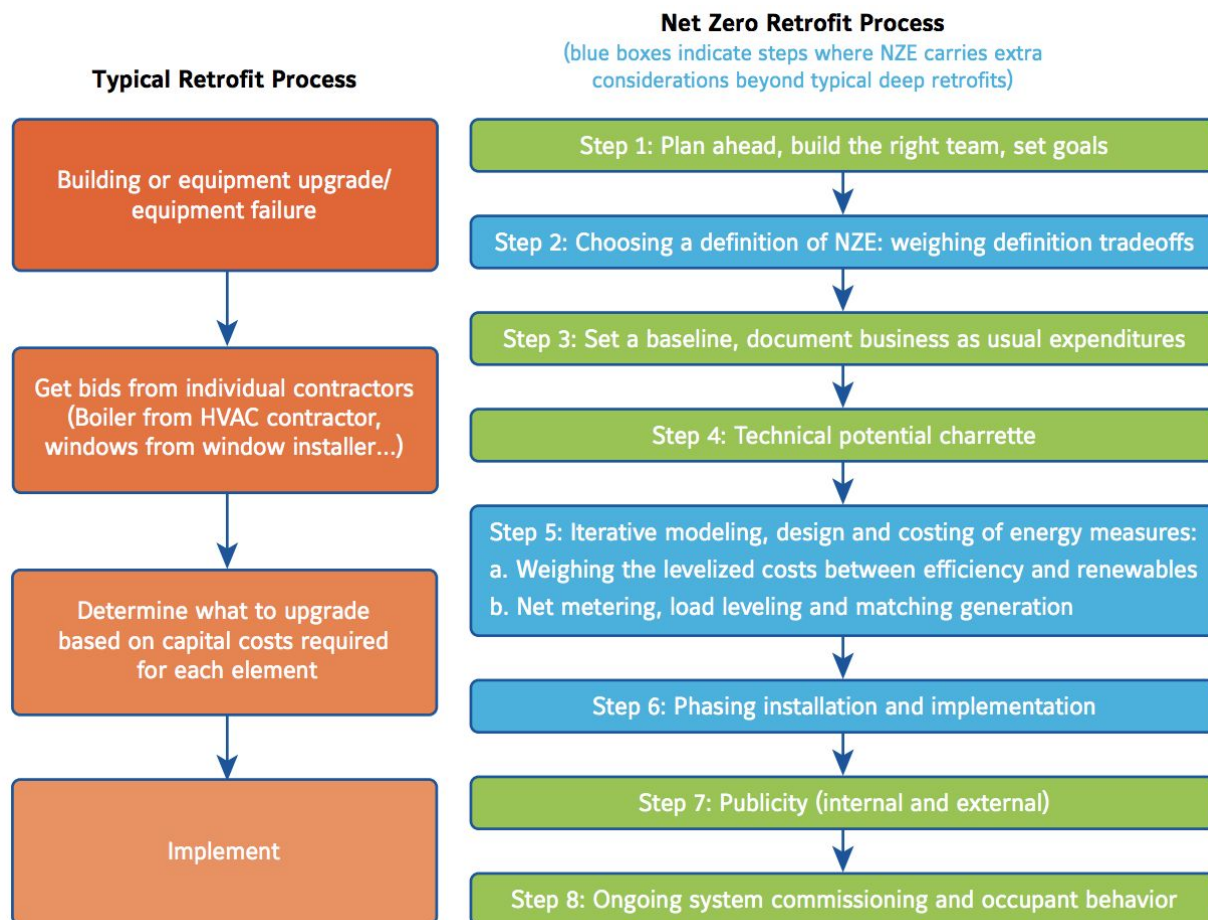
Typical Retrofit Process

Building or equipment upgrade/ equipment failure

Get bids from individual contractors (Boiler from HVAC contractor, windows from window installer...)

Determine what to upgrade based on capital costs required for each element

Implement

Net Zero Retrofit Process

(blue boxes indicate steps where NZE carries extra considerations beyond typical deep retrofits)

Step 1: Plan ahead, build the right team, set goals

Step 2: Choosing a definition of NZE: weighing definition tradeoffs

Step 3: Set a baseline, document business as usual expenditures

Step 4: Technical potential charrette

Step 5: Iterative modeling, design and costing of energy measures:
a. Weighing the levelized costs between efficiency and renewables
b. Net metering, load leveling and matching generation

Step 6: Phasing installation and implementation

Step 7: Publicity (internal and external)

Step 8: Ongoing system commissioning and occupant behavior